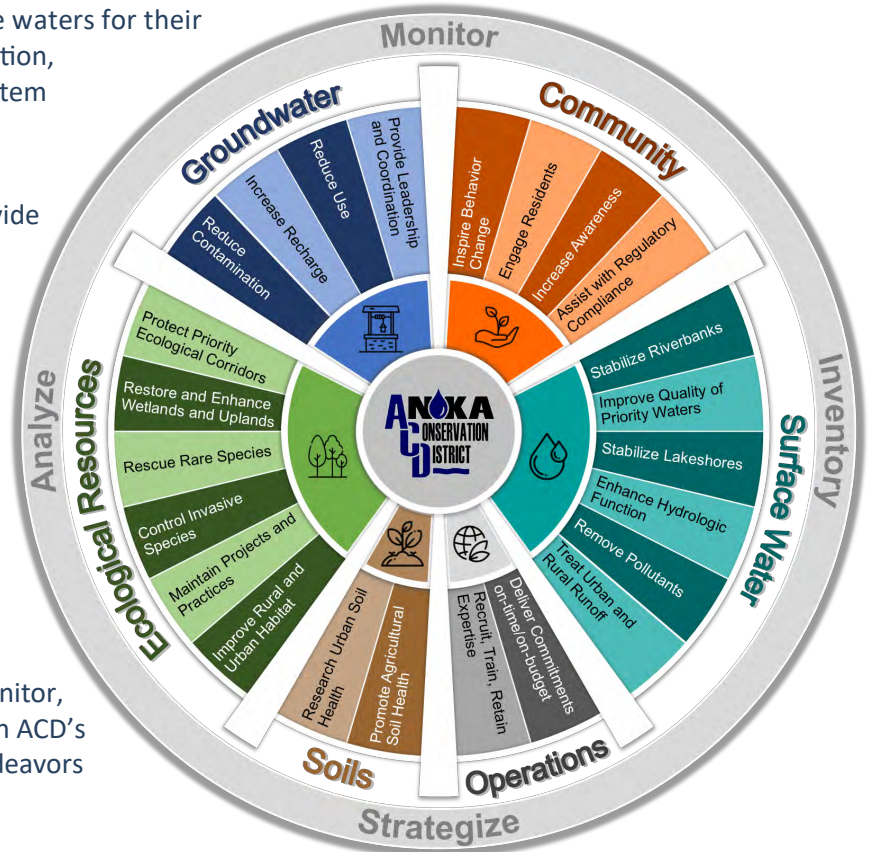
e waters for their
tion,
tem

vide

nitor,
n ACD's
deavors

Monitor

Groundwater
Reduce Contamination
Increase Recharge
Reduce Use
Provide Leadership and Coordination

Community
Inspire Behavior Change
Engage Residents
Increase Awareness
Assist with Regulatory Compliance

Inventory

Surface Water
Stabilize Riverbanks
Improve Quality of Priority Waters
Stabilize Lakeshores
Enhance Hydrologic Function
Remove Pollutants
Treat Urban and Rural Runoff

Operations
Deliver Commitments on-time/on-budget
Recruit, Train, Retain Expertise

Soils
Research Urban Soil Health
Promote Agricultural Soil Health

Strategize

Ecological Resources
Protect Priority Ecological Corridors
Restore and Enhance Wetlands and Uplands
Rescue Rare Species
Control Invasive Species
Maintain Projects and Practices
Improve Rural and Urban Habitat

Analyze

ANOKA CONSERVATION DISTRICT